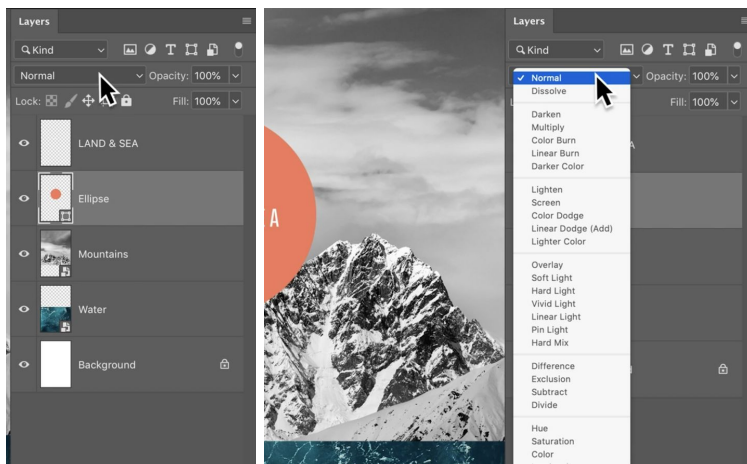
Layers

Kind

Normal

Opacity: 100%

Lock:

Fill: 100%

LAND & SEA

Ellipse

Mountains

Water

Background

A

Layers

Kind

✓ Normal
Dissolve

Darken
Multiply
Color Burn
Linear Burn
Darker Color

Lighten
Screen
Color Dodge
Linear Dodge (Add)
Lighter Color

Overlay
Soft Light
Hard Light
Vivid Light
Linear Light
Pin Light
Hard Mix

Difference
Exclusion
Subtract
Divide

Hue
Saturation
Color

Opacity: 100%

Fill: 100%